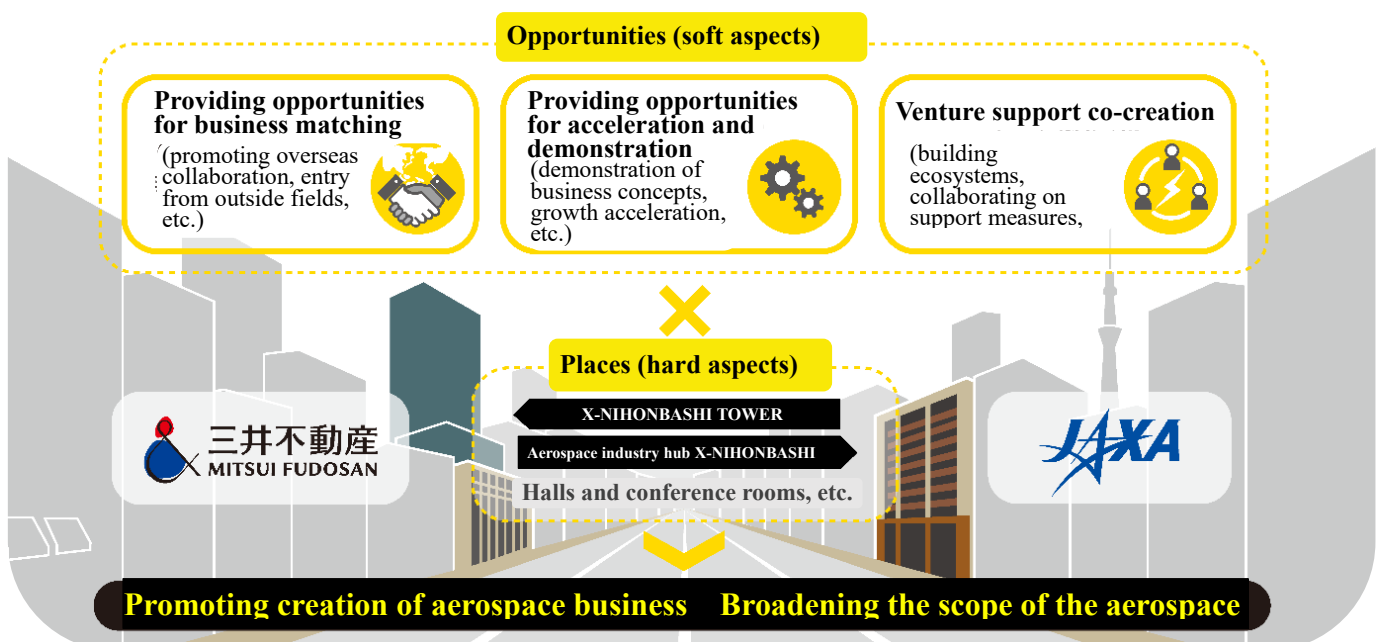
Opportunities (soft aspects)

Providing opportunities for business matching
(promoting overseas collaboration, entry from outside fields, etc.)

Providing opportunities for acceleration and demonstration
(demonstration of business concepts, growth acceleration, etc.)

Venture support co-creation
(building ecosystems, collaborating on support measures,

×

Places (hard aspects)

X-NIHONBASHI TOWER
Aerospace industry hub X-NIHONBASHI
Halls and conference rooms, etc.

三井不動産
MITSUI FUDOSAN

JAXA

Promoting creation of aerospace business Broadening the scope of the aerospace